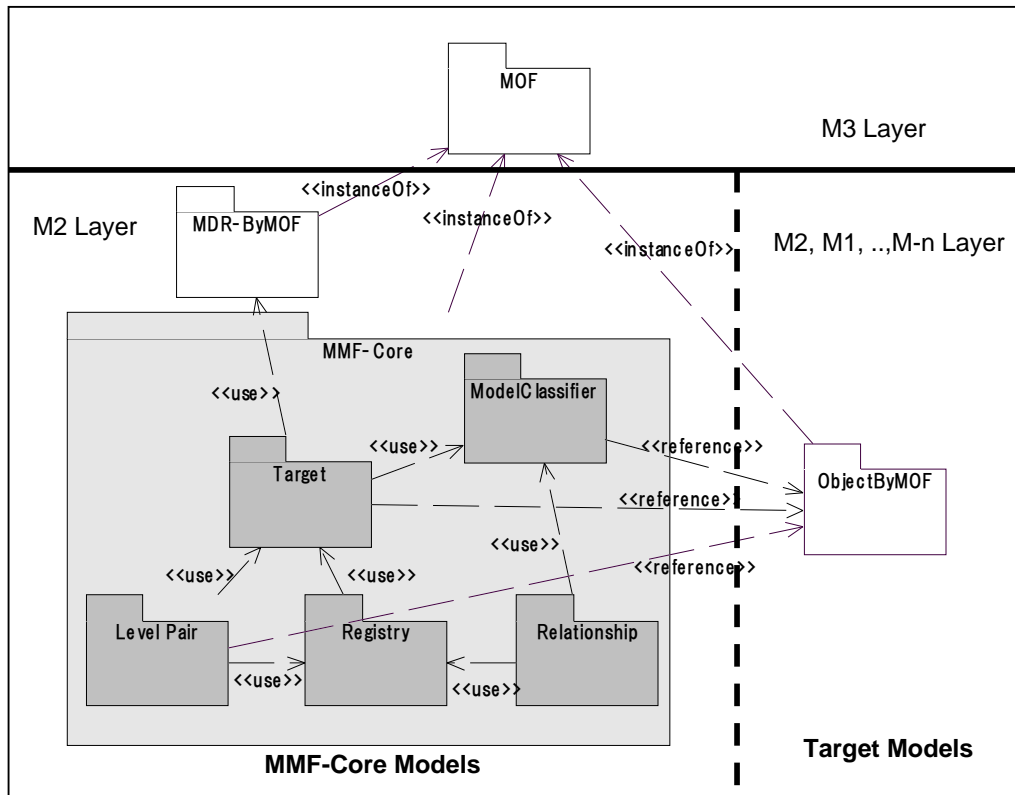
MOF

M3 Layer

<<instanceOf>>

<<instanceOf>>

MDR-ByMOF

M2 Layer

<<instanceOf>>

M2, M1, ..,M-n Layer

MMF-Core

<<use>>

ModelClassifier

<<use>>

<<reference>>

Target

<<reference>>

ObjectByMOF

<<use>>

<<use>>

<<use>>

<<reference>>

Level Pair

Registry

Relationship

<<use>>

<<use>>

MMF-Core Models

Target Models